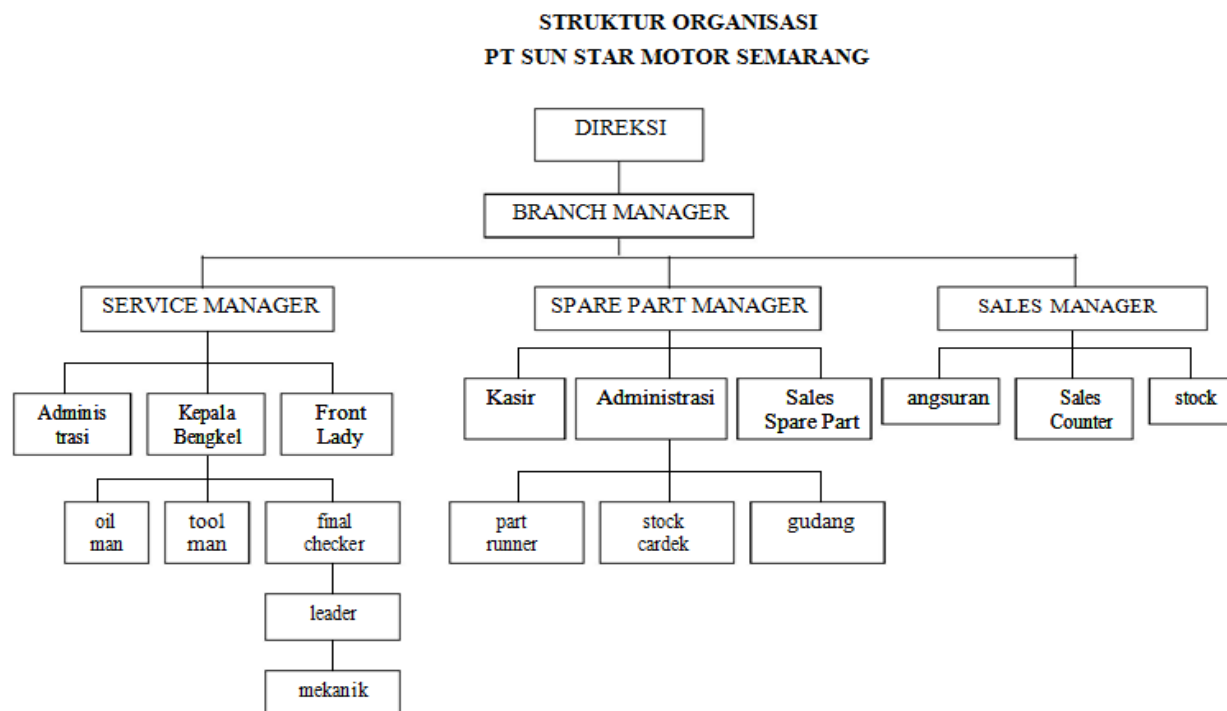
STRUKTUR ORGANISASI
PT SUN STAR MOTOR SEMARANG

DIREKSI

BRANCH MANAGER

SERVICE MANAGER

SPARE PART MANAGER

SALES MANAGER

Adminis trasi

Kepala Bengkel

Front Lady

Kasir

Administrasi

Sales Spare Part

angsuran

Sales Counter

stock

oil man

tool man

final checker

part runner

stock cardek

gudang

leader

mekanik